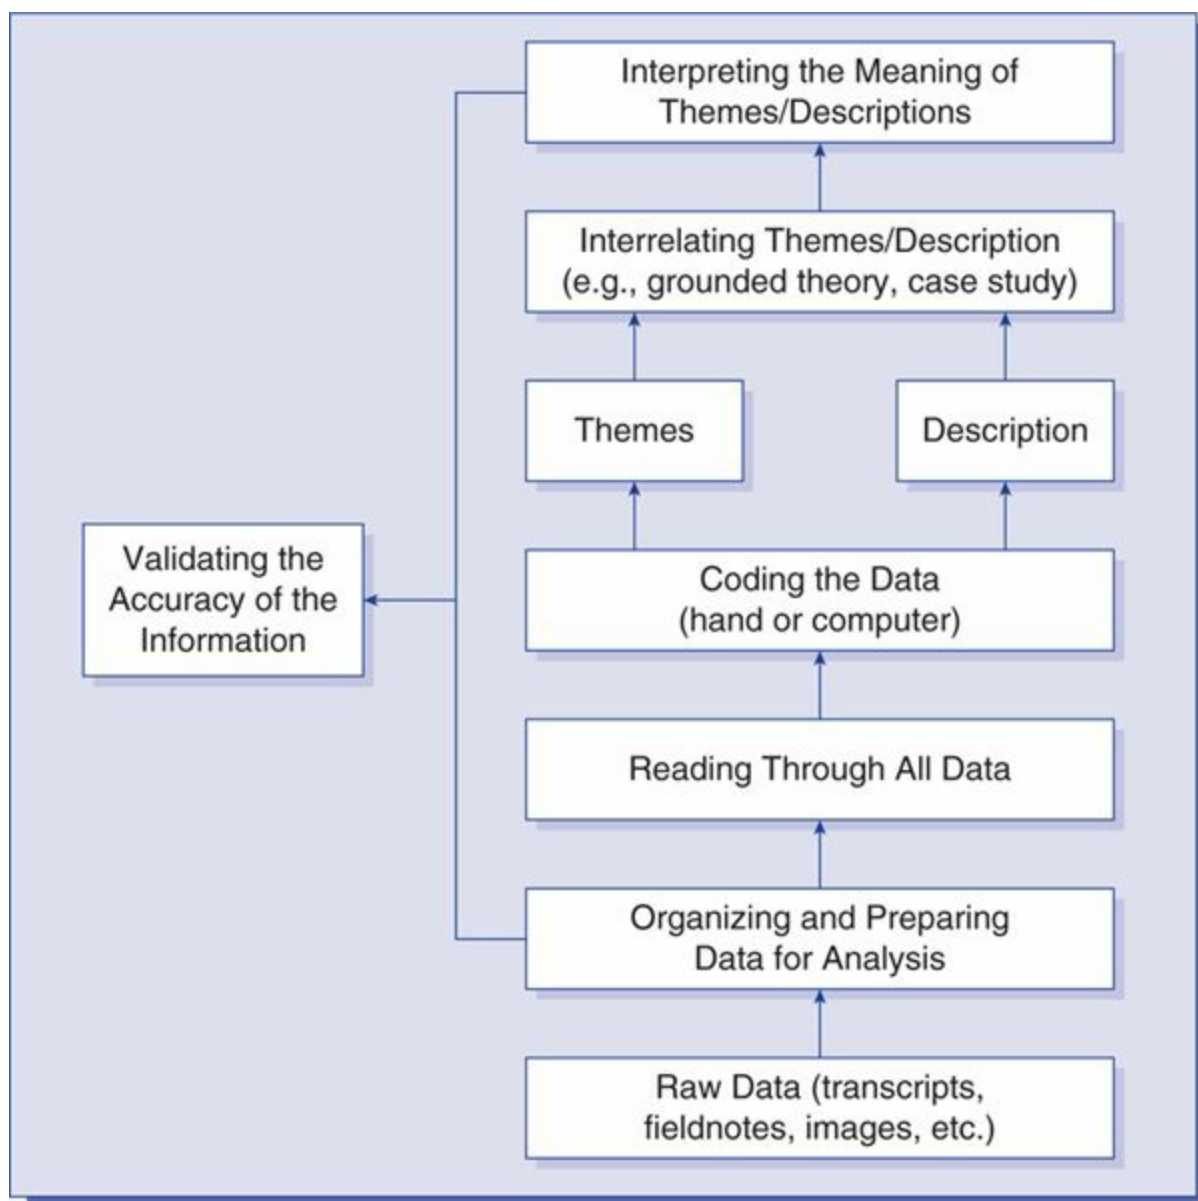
Interpreting the Meaning of Themes/Descriptions

Interrelating Themes/Description (e.g., grounded theory, case study)

Themes

Description

Validating the Accuracy of the Information

Coding the Data (hand or computer)

Reading Through All Data

Organizing and Preparing Data for Analysis

Raw Data (transcripts, fieldnotes, images, etc.)